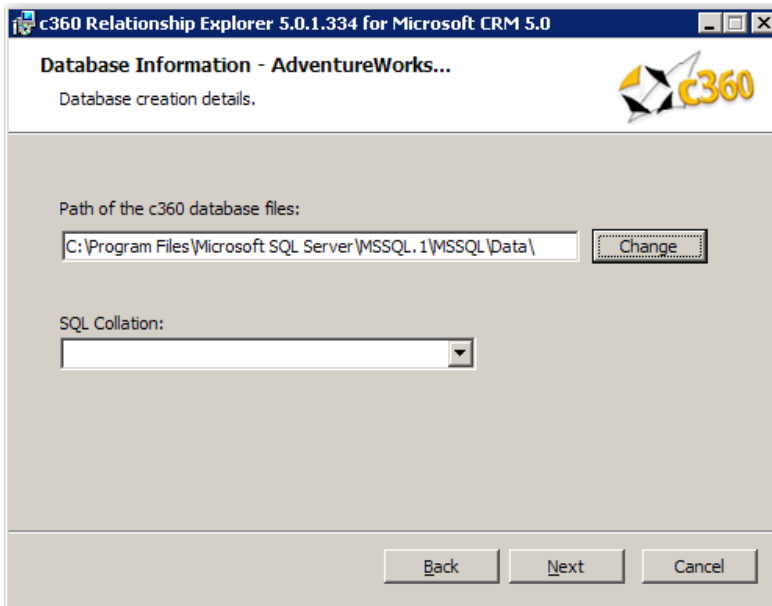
c360 Relationship Explorer 5.0.1.334 for Microsoft CRM 5.0

Database Information - AdventureWorks...

Database creation details.

c360

Path of the c360 database files:

C:\Program Files\Microsoft SQL Server\MSSQL.1\MSSQL\Data\

Change

SQL Collation:

Back

Next

Cancel